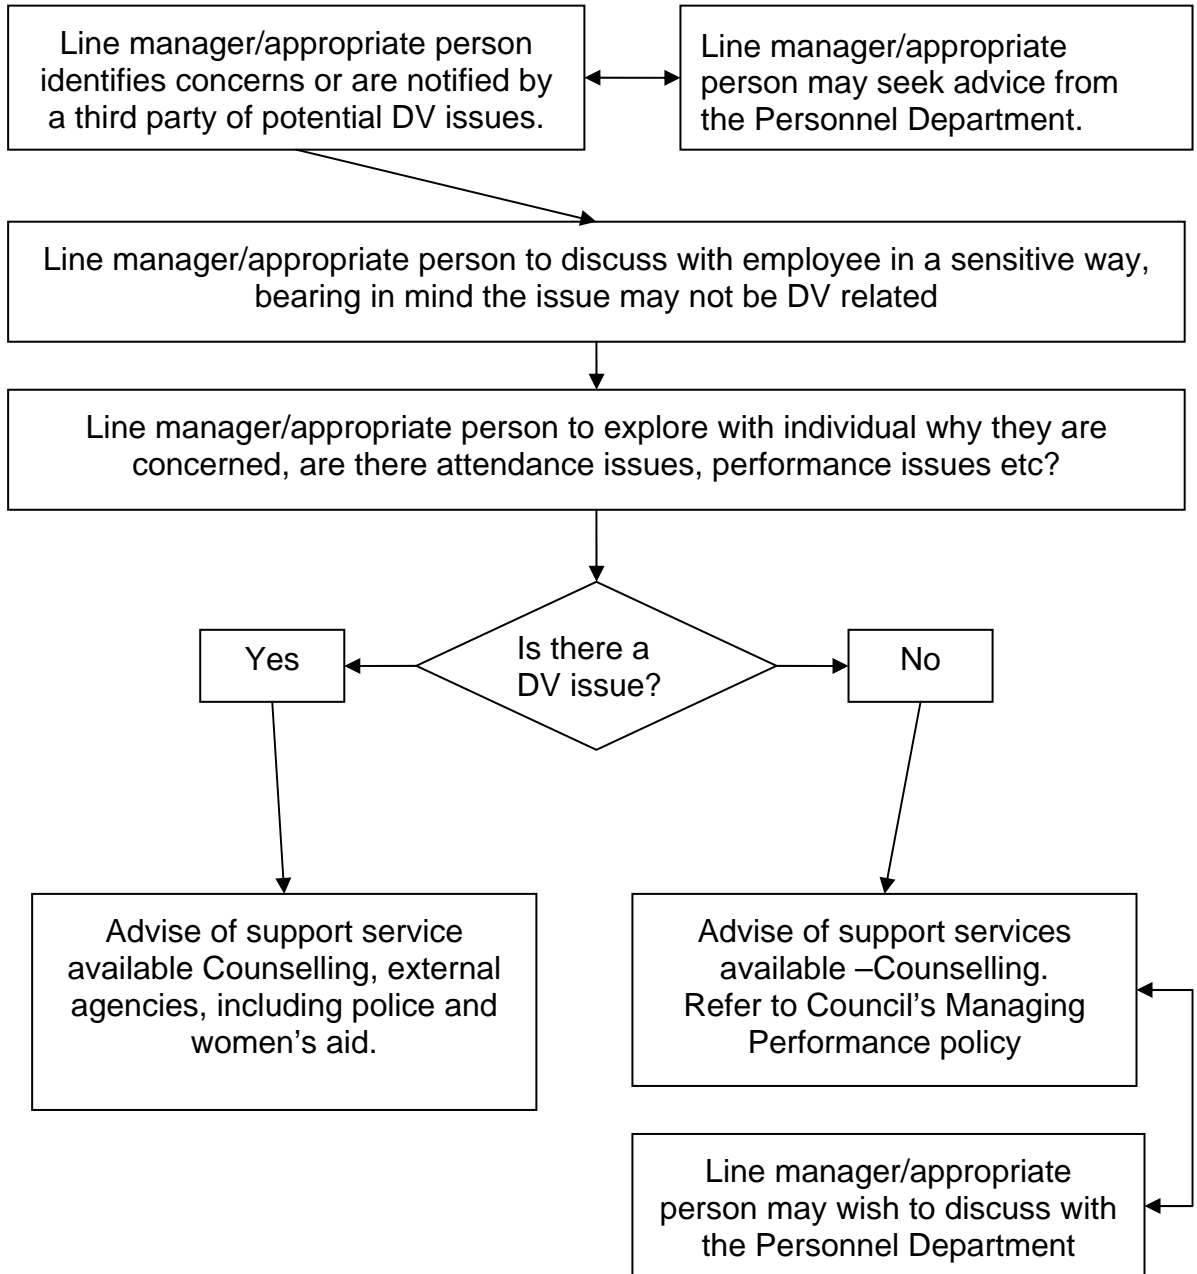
Line manager/appropriate person identifies concerns or are notified by a third party of potential DV issues.

Line manager/appropriate person may seek advice from the Personnel Department.

Line manager/appropriate person to discuss with employee in a sensitive way, bearing in mind the issue may not be DV related

Line manager/appropriate person to explore with individual why they are concerned, are there attendance issues, performance issues etc?

Is there a DV issue?

Yes

No

Advise of support service available Counselling, external agencies, including police and women's aid.

Advise of support services available –Counselling. Refer to Council's Managing Performance policy

Line manager/appropriate person may wish to discuss with the Personnel Department